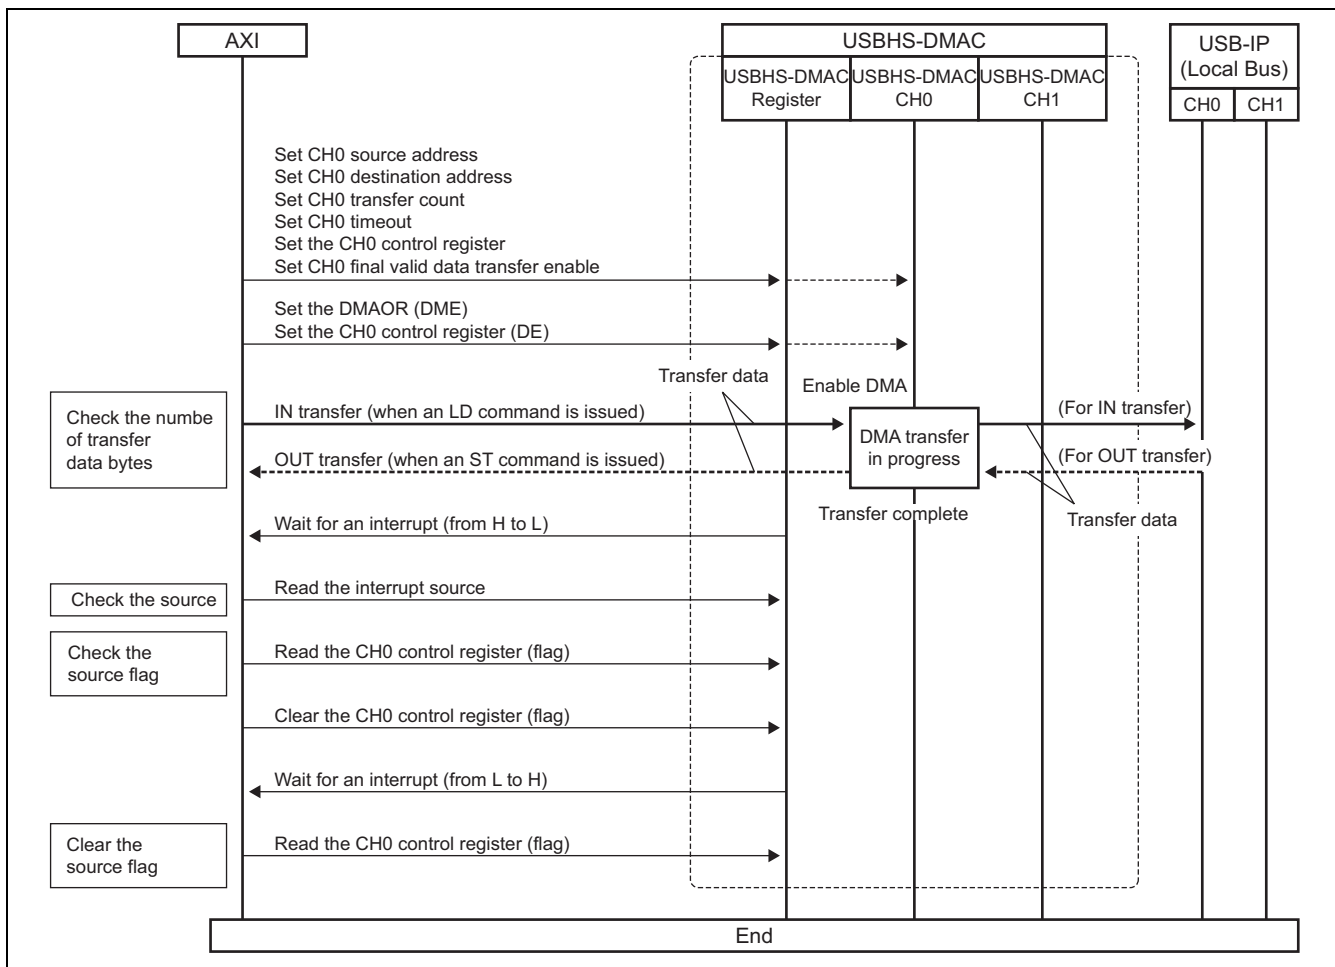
AXI

USBHS-DMAC

USBHS-DMAC Register

USBHS-DMAC CH0

USBHS-DMAC CH1

USB-IP (Local Bus)

CH0

CH1

Set CH0 source address
Set CH0 destination address
Set CH0 transfer count
Set CH0 timeout
Set the CH0 control register
Set CH0 final valid data transfer enable

Set the DMAOR (DME)
Set the CH0 control register (DE)

Transfer data

Enable DMA

Check the numbe of transfer data bytes

IN transfer (when an LD command is issued)

(For IN transfer)

DMA transfer in progress

OUT transfer (when an ST command is issued)

(For OUT transfer)

Wait for an interrupt (from H to L)

Transfer complete

Transfer data

Check the source

Read the interrupt source

Check the source flag

Read the CH0 control register (flag)

Clear the CH0 control register (flag)

Wait for an interrupt (from L to H)

Clear the source flag

Read the CH0 control register (flag)

End